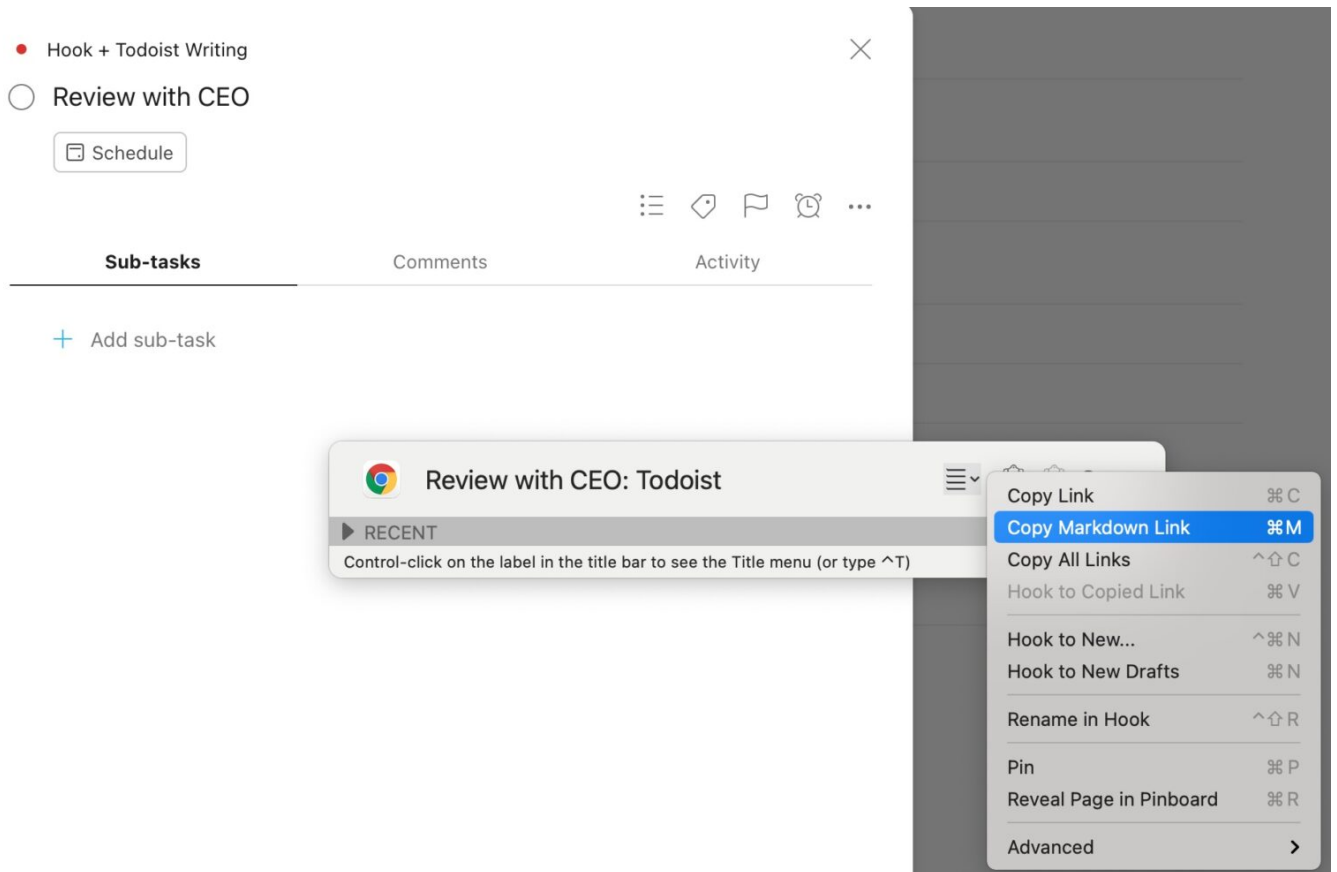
Hook + Todoist Writing

Review with CEO

Schedule

Sub-tasks

Comments

Activity

+ Add sub-task

Review with CEO: Todoist

RECENT

Control-click on the label in the title bar to see the Title menu (or type ^T)

Copy Link ⌘C
Copy Markdown Link ⌘M
Copy All Links ^⇧C
Hook to Copied Link ⌘V

Hook to New... ^⌘N
Hook to New Drafts ⌘N

Rename in Hook ^⇧R

Pin ⌘P
Reveal Page in Pinboard ⌘R

Advanced >